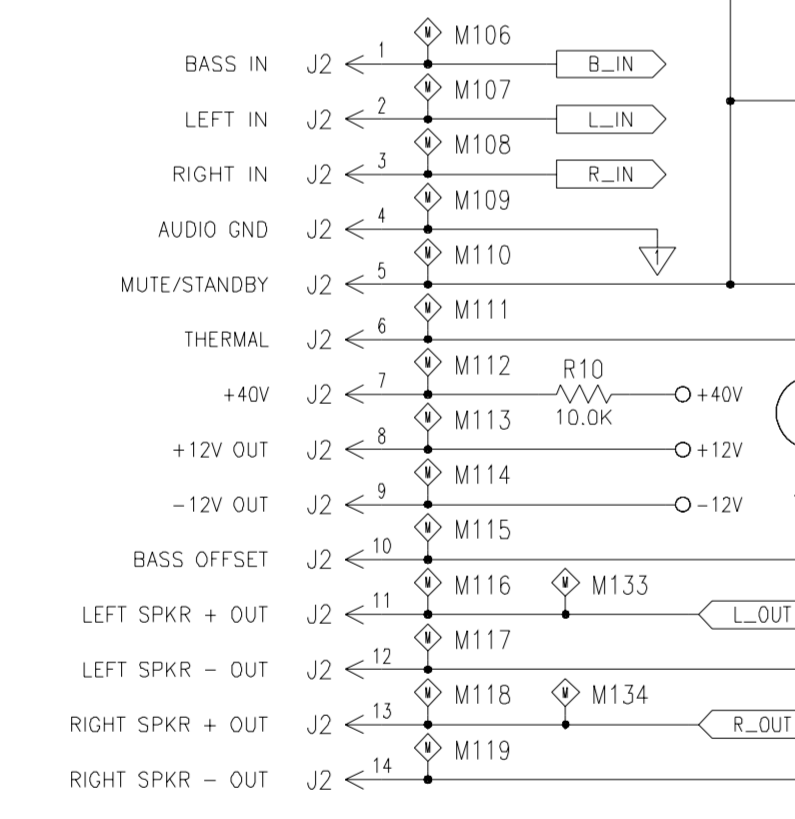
M M106
BASS IN J2 1 B_IN
M M107
LEFT IN J2 2 L_IN
M M108
RIGHT IN J2 3 R_IN
M M109
AUDIO GND J2 4 1
M M110
MUTE/STANDBY J2 5
M M111
THERMAL J2 6
M M112 R10
+40V J2 7 +40V
M M113 10.0K
+12V OUT J2 8 +12V
M M114
−12V OUT J2 9 −12V
M M115
BASS OFFSET J2 10
M M116 M M133
LEFT SPKR + OUT J2 11 L_OUT
M M117
LEFT SPKR − OUT J2 12
M M118 M M134
RIGHT SPKR + OUT J2 13 R_OUT
M M119
RIGHT SPKR − OUT J2 14